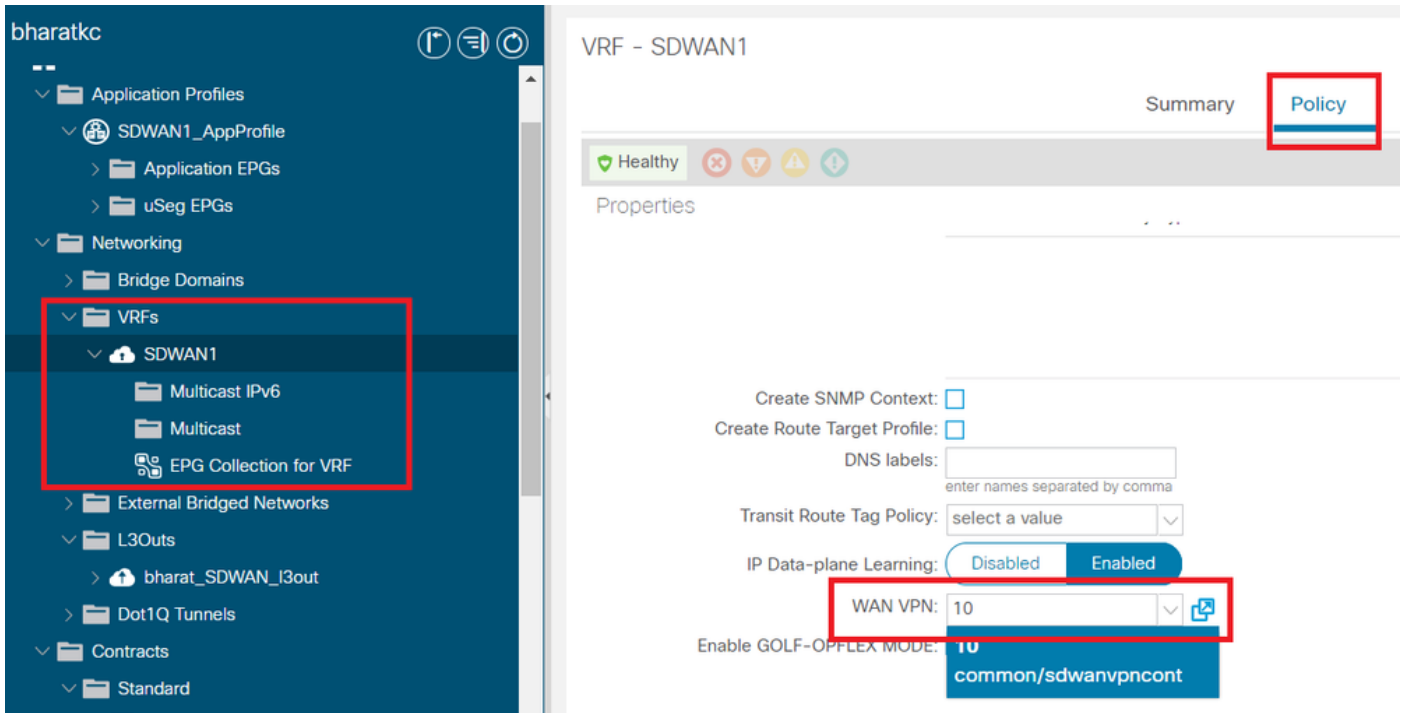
bharatkc

Application Profiles
SDWAN1_AppProfile
Application EPGs
uSeg EPGs
Networking
Bridge Domains
VRFs
SDWAN1
Multicast IPv6
Multicast
EPG Collection for VRF
External Bridged Networks
L3Outs
bharat_SDWAN_l3out
Dot1Q Tunnels
Contracts
Standard

VRF - SDWAN1

Summary
Policy

Healthy

Properties

Create SNMP Context:
Create Route Target Profile:
DNS labels:
enter names separated by comma
Transit Route Tag Policy: select a value
IP Data-plane Learning: Disabled Enabled
WAN VPN: 10
Enable GOLF-OPFLEX MODE:
10
common/sdwanvpncont